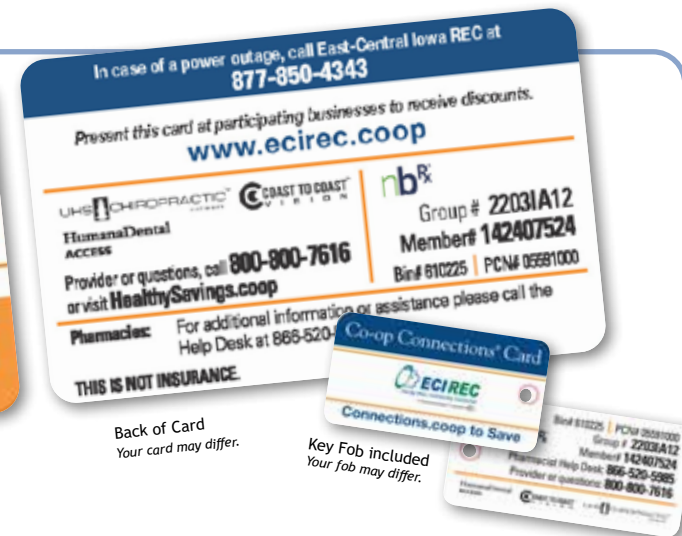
In case of a power outage, call East-Central Iowa REC at
877-850-4343

Present this card at participating businesses to receive discounts.
www.ecirec.coop

UHS CHIROPRACTIC COAST TO COAST VISION
HumanaDental ACCESS

nbRx
Group # 2203IA12
Member# 142407524
Bin# 610225 | PCN# 05591000

Provider or questions, call 800-800-7616
or visit HealthySavings.coop

Pharmacies: For additional information or assistance please call the Help Desk at 866-520-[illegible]

THIS IS NOT INSURANCE.

Co-op Connections® Card
ECIREC
Connections.coop to Save

Bin# 610225 | PCN# 05591000
Group # 2203IA12
Member# 142407524
Pharmacist Help Desk: 866-520-5985
Provider or questions: 800-800-7616
HumanaDental
COAST TO COAST
UHS CHIROPRACTIC

Back of Card
Your card may differ.

Key Fob included
Your fob may differ.